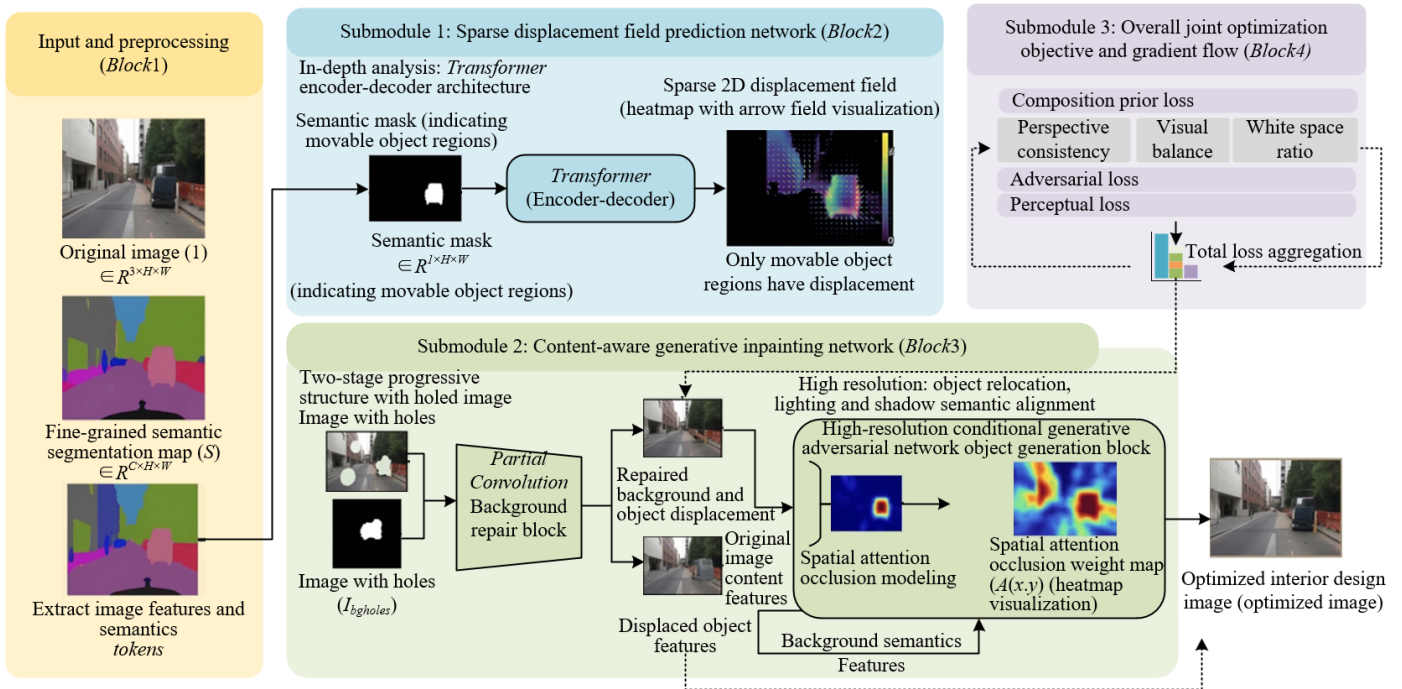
Input and preprocessing (*Block*1)

Original image (1) $\in R^{3\times H\times W}$

Fine-grained semantic segmentation map (*S*) $\in R^{C\times H\times W}$

Extract image features and semantics *tokens*

Submodule 1: Sparse displacement field prediction network (*Block*2)

In-depth analysis: *Transformer* encoder-decoder architecture

Semantic mask (indicating movable object regions)

*Transformer* (Encoder-decoder)

Sparse 2D displacement field (heatmap with arrow field visualization)

Semantic mask $\in R^{1\times H\times W}$ (indicating movable object regions)

Only movable object regions have displacement

Submodule 3: Overall joint optimization objective and gradient flow (*Block4)*

Composition prior loss

Perspective consistency

Visual balance

White space ratio

Adversarial loss

Perceptual loss

Total loss aggregation

Submodule 2: Content-aware generative inpainting network (*Block*3)

Two-stage progressive structure with holed image

Image with holes

Image with holes ($I_{bgholes}$)

*Partial Convolution* Background repair block

Repaired background and object displacement

Original image content features

Displaced object features

High resolution: object relocation, lighting and shadow semantic alignment

High-resolution conditional generative adversarial network object generation block

Spatial attention occlusion modeling

Spatial attention occlusion weight map (*A*(*x.y*) (heatmap visualization)

Background semantics

Features

Optimized interior design image (optimized image)